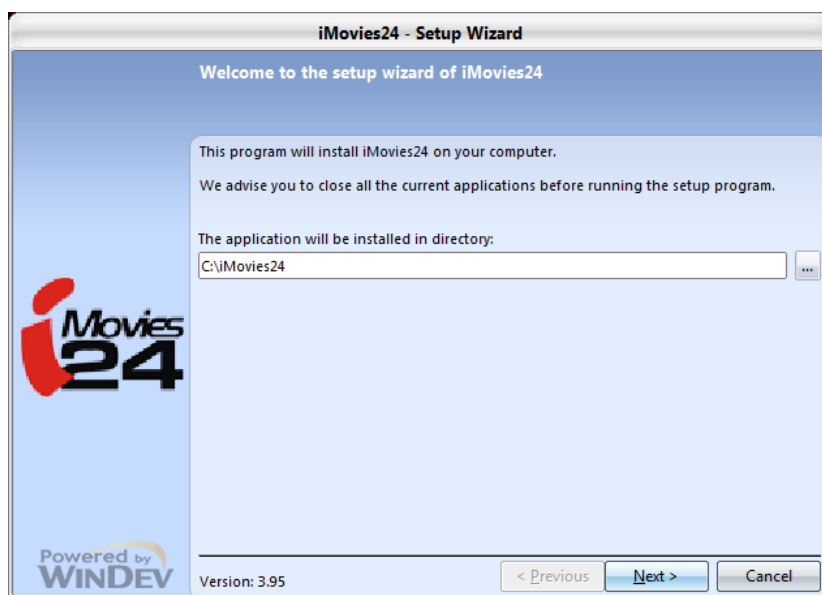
iMovies24 - Setup Wizard

Welcome to the setup wizard of iMovies24

This program will install iMovies24 on your computer.

We advise you to close all the current applications before running the setup program.

The application will be installed in directory:

C:\iMovies24

...

iMovies 24

Powered by WINDEV

Version: 3.95

< Previous

Next >

Cancel